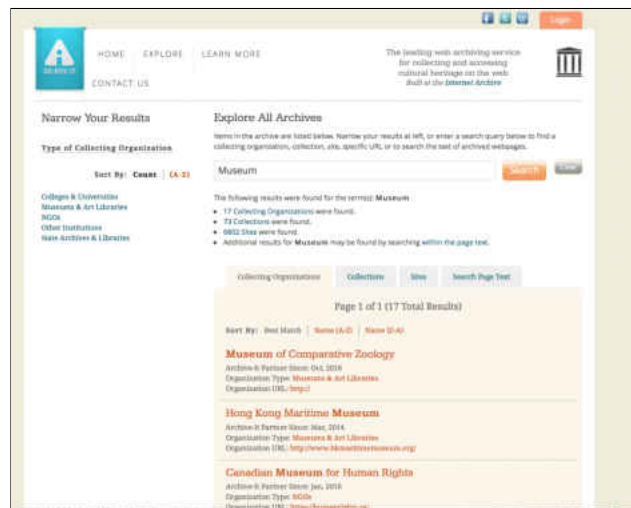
Login

ARCHIVE-IT

HOME EXPLORE LEARN MORE
CONTACT US

The leading web archiving service for collecting and accessing cultural heritage on the web Built at the Internet Archive

Narrow Your Results

Type of Collecting Organization

Sort By: Count | (A-Z)

Colleges & Universities
Museums & Art Libraries
NGOs
Other Institutions
State Archives & Libraries

Explore All Archives

Items in the archive are listed below. Narrow your results at left, or enter a search query below to find a collecting organization, collection, site, specific URL or to search the text of archived webpages.

Museum

Search Clear

The following results were found for the term(s): Museum

- 17 Collecting Organizations were found.
- 73 Collections were found.
- 0802 Sites were found.
- Additional results for Museum may be found by searching within the page text.

Collecting Organizations | Collections | Sites | Search Page Text

Page 1 of 1 (17 Total Results)

Sort By: Best Match | Name (A-Z) | Name (Z-A)

Museum of Comparative Zoology
Archive-It Partner Since: Oct, 2016
Organization Type: Museums & Art Libraries
Organization URL: http://

Hong Kong Maritime Museum
Archive-It Partner Since: Mar, 2014
Organization Type: Museums & Art Libraries
Organization URL: http://www.hkmaritimemuseum.org/

Canadian Museum for Human Rights
Archive-It Partner Since: Jan, 2016
Organization Type: NGOs
Organization URL: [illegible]